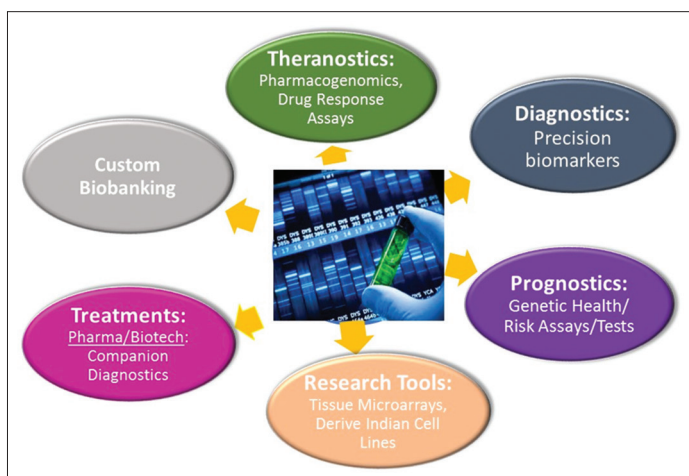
Theranostics:
Pharmacogenomics, Drug Response Assays

Diagnostics:
Precision biomarkers

Custom Biobanking

Prognostics:
Genetic Health/ Risk Assays/Tests

Treatments:
Pharma/Biotech: Companion Diagnostics

Research Tools:
Tissue Microarrays, Derive Indian Cell Lines